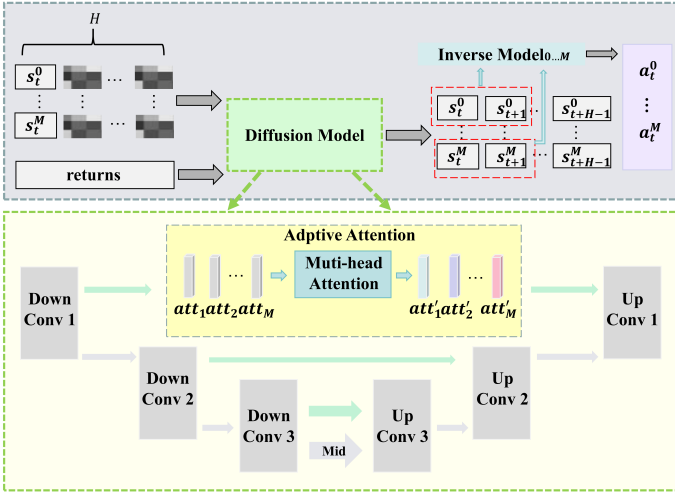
$H$

$s_t^0$ ⋯

⋮ ⋮ ⋮

$s_t^M$ ⋯

returns

Diffusion Model

Inverse Model$_{0\ldots M}$

$s_t^0$ $s_{t+1}^0$ ⋯ $s_{t+H-1}^0$

⋮ ⋮ ⋮

$s_t^M$ $s_{t+1}^M$ ⋯ $s_{t+H-1}^M$

$a_t^0$

⋮

$a_t^M$

Adptive Attention

$att_1 att_2 att_M$ ⋯

Muti-head Attention

$att_1' att_2'$ ⋯ $att_M'$

Down Conv 1

Up Conv 1

Down Conv 2

Up Conv 2

Down Conv 3

Up Conv 3

Mid